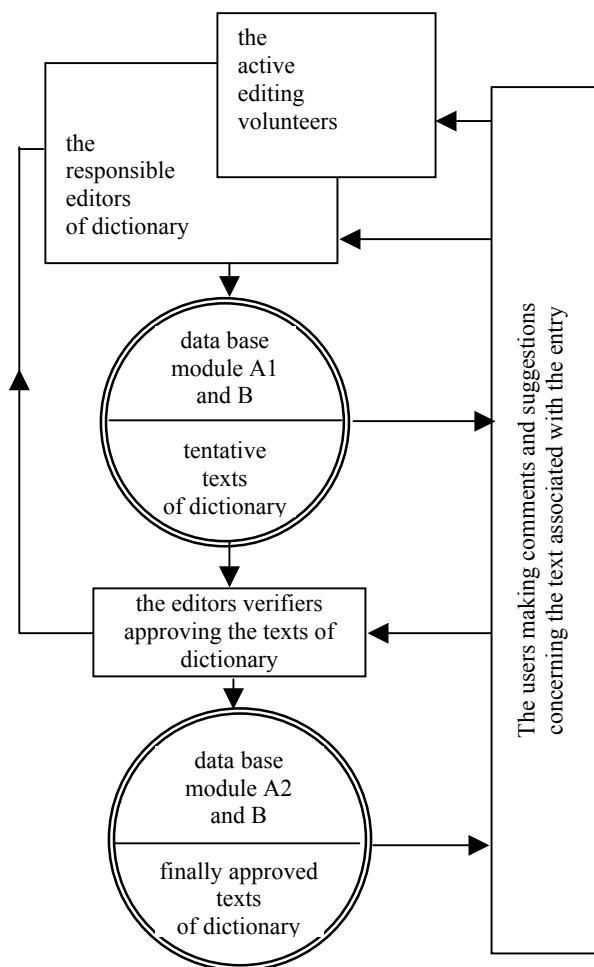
the active editing volunteers

the responsible editors of dictionary

data base module A1 and B

tentative texts of dictionary

the editors verifiers approving the texts of dictionary

data base module A2 and B

finally approved texts of dictionary

The users making comments and suggestions concerning the text associated with the entry